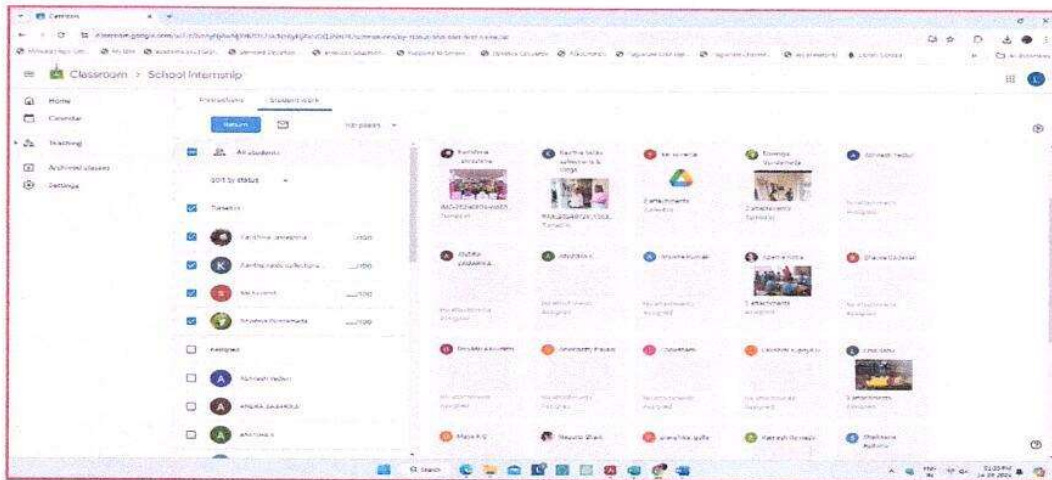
Classroom > School Internship

Home
Calendar
Teaching
Archived classes
Settings

Instructions
Student work

Return

100 points

All students

Sort by status

Turned in

Karthika Janardhan /100
Karthika Nandu Sathyan /100
Sai Suresh /100
Sreenya Vijayamenon /100

Assigned

Abhinash Yedhu
Anjana Jayakumar
Athulya K

Turned in
Turned in
2 attachments
Turned in
2 attachments
Turned in
No attachments
Assigned
No attachments
Assigned
No attachments
Assigned
No attachments
Assigned
1 attachments
Assigned
No attachments
Assigned
No attachments
Assigned
No attachments
Assigned
No attachments
Assigned
No attachments
Assigned
1 attachments
Assigned

Search